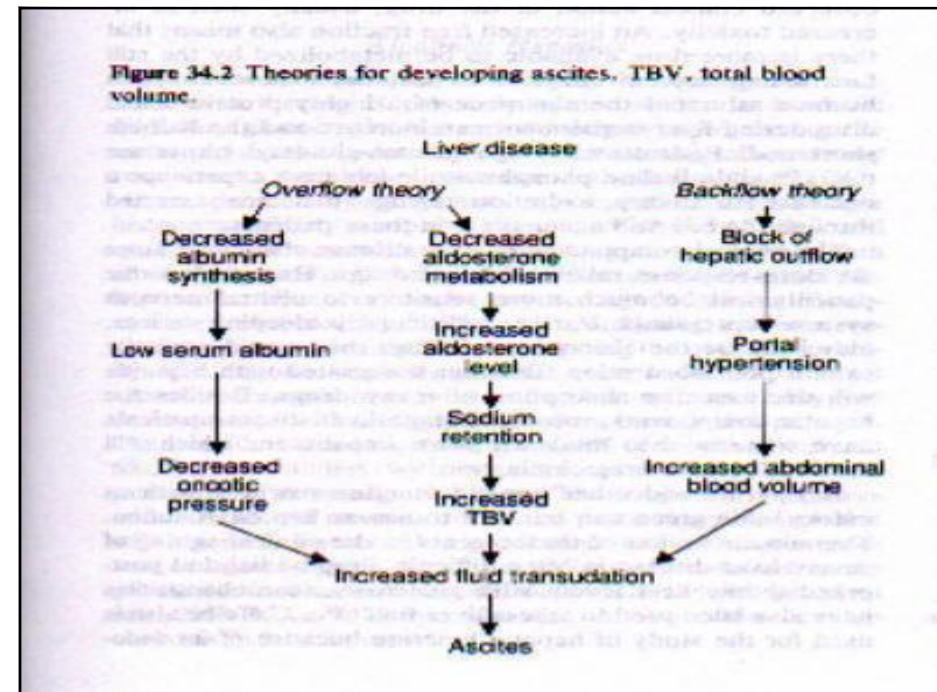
Figure 34.2 Theories for developing ascites. TBV, total blood volume.

Liver disease

Overflow theory

Backflow theory

Decreased albumin synthesis

Decreased aldosterone metabolism

Block of hepatic outflow

Low serum albumin

Increased aldosterone level

Portal hypertension

Sodium retention

Decreased oncotic pressure

Increased TBV

Increased abdominal blood volume

Increased fluid transudation

Ascites